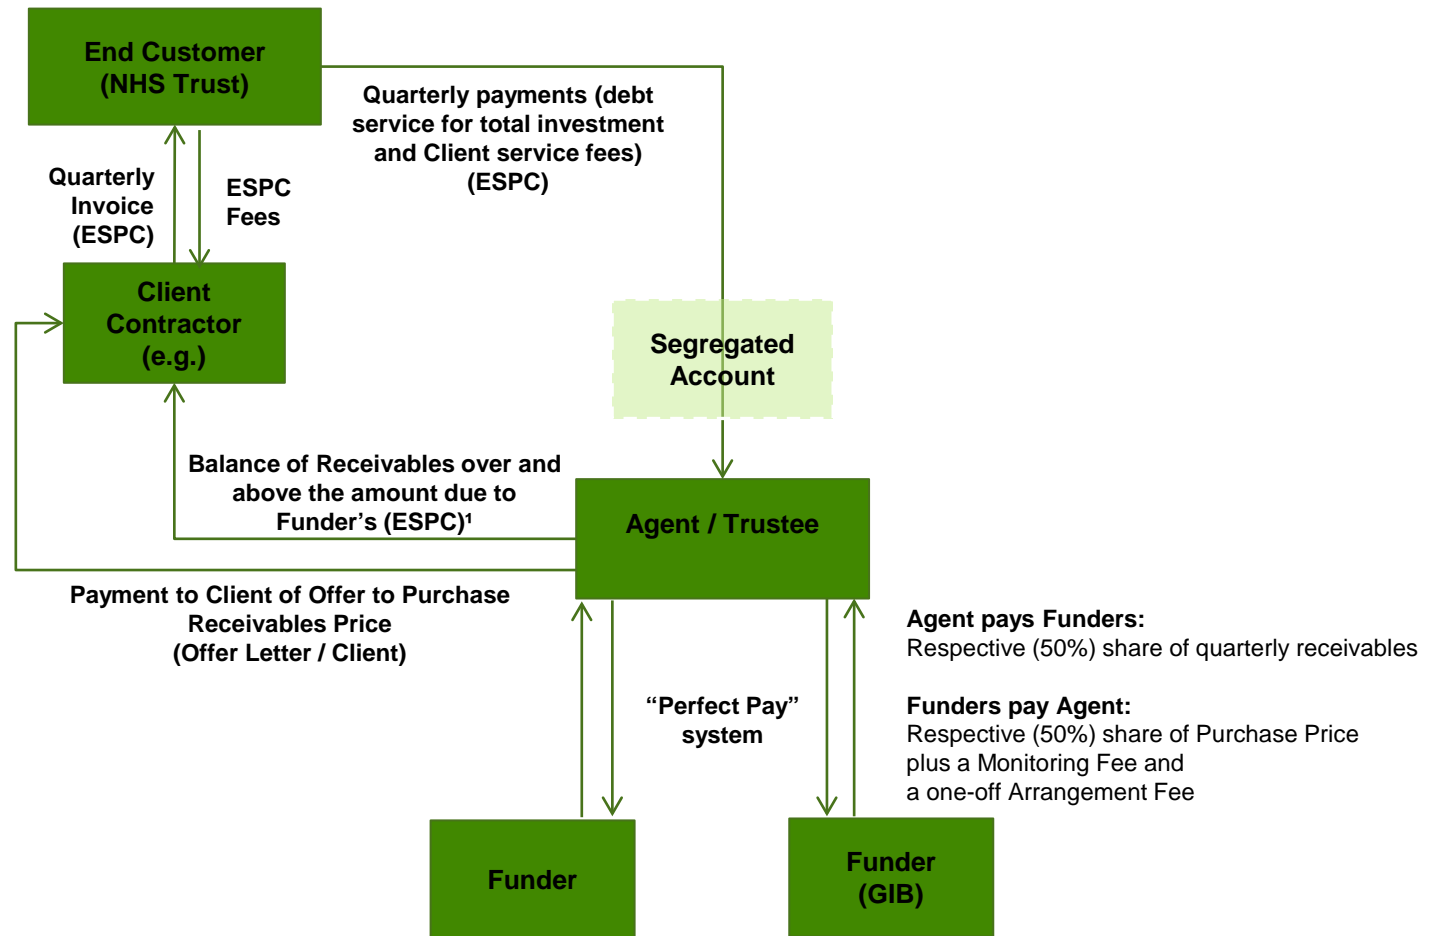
End Customer (NHS Trust)

Quarterly payments (debt service for total investment and Client service fees) (ESPC)

Quarterly Invoice (ESPC)

ESPC Fees

Client Contractor (e.g.)

Segregated Account

Balance of Receivables over and above the amount due to Funder's (ESPC)¹

Agent / Trustee

Payment to Client of Offer to Purchase Receivables Price (Offer Letter / Client)

Agent pays Funders:
Respective (50%) share of quarterly receivables

"Perfect Pay" system

Funders pay Agent:
Respective (50%) share of Purchase Price plus a Monitoring Fee and a one-off Arrangement Fee

Funder

Funder (GIB)